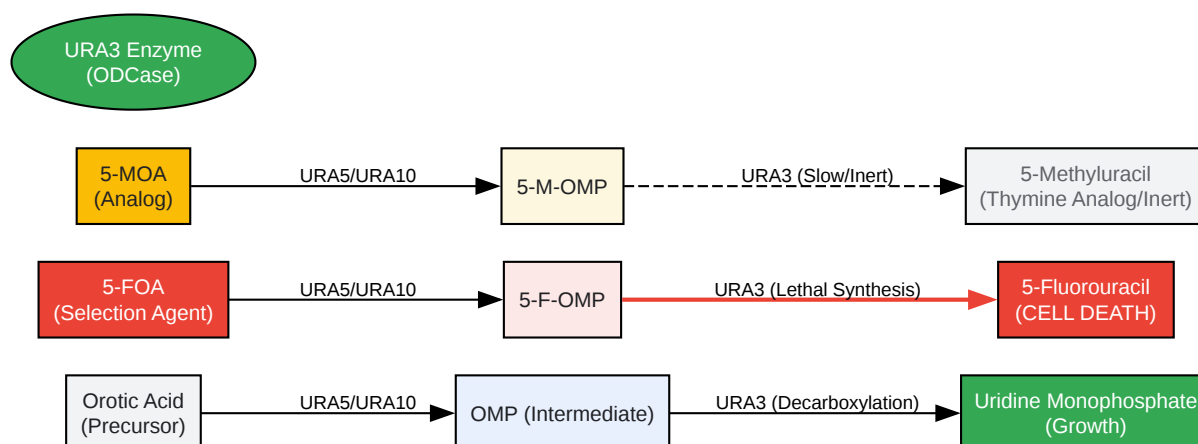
URA3 Enzyme
(ODCase)

5-MOA
(Analog)

URA5/URA10

5-M-OMP

URA3 (Slow/Inert)

5-Methyluracil
(Thymine Analog/Inert)

5-FOA
(Selection Agent)

URA5/URA10

5-F-OMP

URA3 (Lethal Synthesis)

5-Fluorouracil
(CELL DEATH)

Orotic Acid
(Precursor)

URA5/URA10

OMP (Intermediate)

URA3 (Decarboxylation)

Uridine Monophosphate
(Growth)